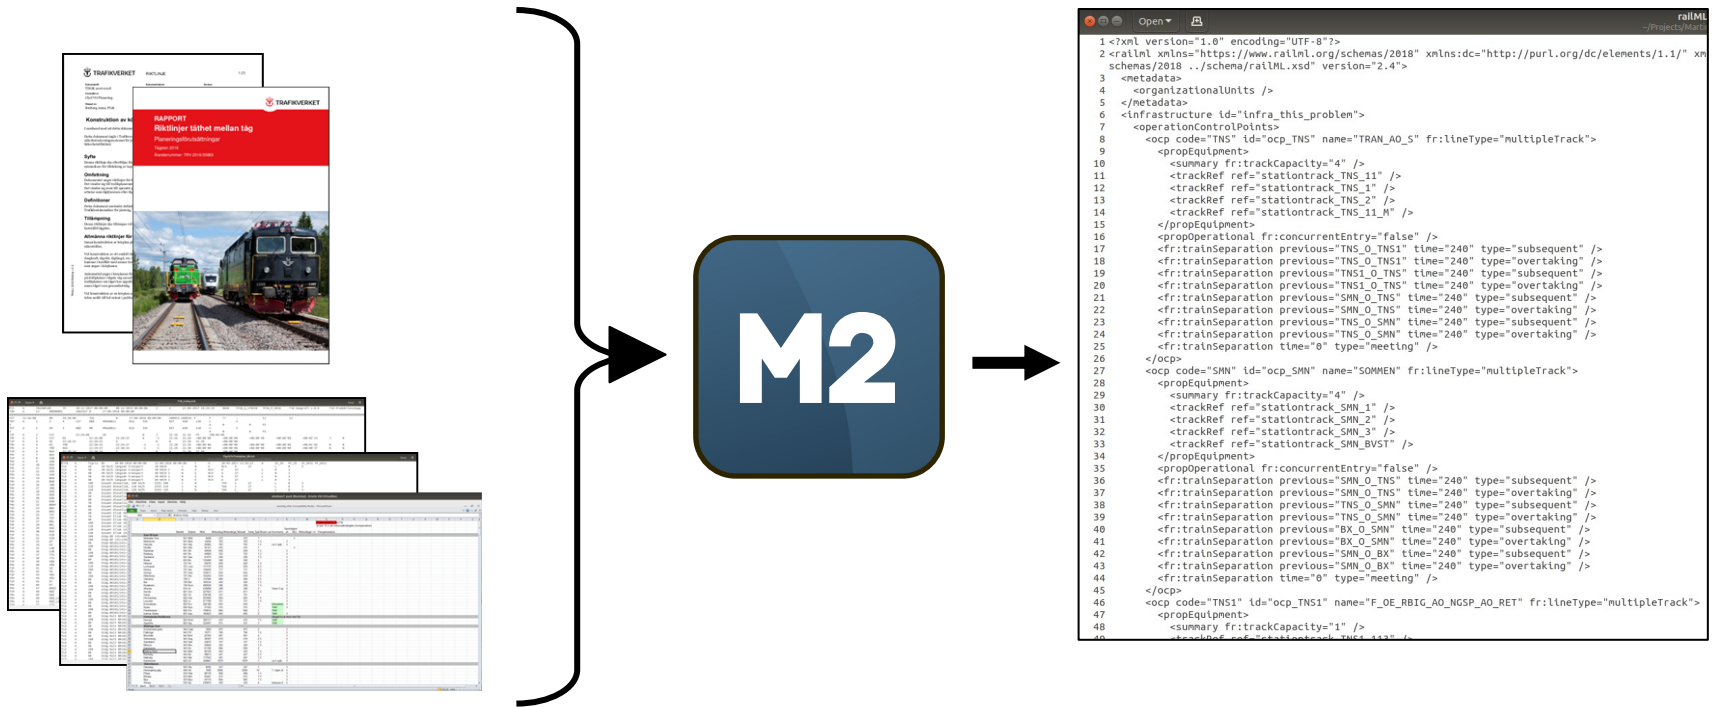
TRAFIKVERKET

TRAFIKVERKET

RAPPORT
Riktlinjer täthet mellan tåg
Planeringsförutsättningar

M2

Open

railML
~/Projects/Marts

1 <?xml version="1.0" encoding="UTF-8"?>
2 <railml xmlns="https://www.railml.org/schemas/2018" xmlns:dc="http://purl.org/dc/elements/1.1/" xm
schemas/2018 ../schema/railML.xsd" version="2.4">
3 <metadata>
4 <organizationalUnits />
5 </metadata>
6 <infrastructure id="infra_this_problem">
7 <operationControlPoints>
8 <ocp code="TNS" id="ocp_TNS" name="TRAN_AO_S" fr:lineType="multipleTrack">
9 <propEquipment>
10 <summary fr:trackCapacity="4" />
11 <trackRef ref="stationtrack_TNS_11" />
12 <trackRef ref="stationtrack_TNS_1" />
13 <trackRef ref="stationtrack_TNS_2" />
14 <trackRef ref="stationtrack_TNS_11_M" />
15 </propEquipment>
16 <propOperational fr:concurrentEntry="false" />
17 <fr:trainSeparation previous="TNS_O_TNS1" time="240" type="subsequent" />
18 <fr:trainSeparation previous="TNS_O_TNS1" time="240" type="overtaking" />
19 <fr:trainSeparation previous="TNS1_O_TNS" time="240" type="subsequent" />
20 <fr:trainSeparation previous="TNS1_O_TNS" time="240" type="overtaking" />
21 <fr:trainSeparation previous="SMN_O_TNS" time="240" type="subsequent" />
22 <fr:trainSeparation previous="SMN_O_TNS" time="240" type="overtaking" />
23 <fr:trainSeparation previous="TNS_O_SMN" time="240" type="subsequent" />
24 <fr:trainSeparation previous="TNS_O_SMN" time="240" type="overtaking" />
25 <fr:trainSeparation time="0" type="meeting" />
26 </ocp>
27 <ocp code="SMN" id="ocp_SMN" name="SOMMEN" fr:lineType="multipleTrack">
28 <propEquipment>
29 <summary fr:trackCapacity="4" />
30 <trackRef ref="stationtrack_SMN_1" />
31 <trackRef ref="stationtrack_SMN_2" />
32 <trackRef ref="stationtrack_SMN_3" />
33 <trackRef ref="stationtrack_SMN_BVST" />
34 </propEquipment>
35 <propOperational fr:concurrentEntry="false" />
36 <fr:trainSeparation previous="SMN_O_TNS" time="240" type="subsequent" />
37 <fr:trainSeparation previous="SMN_O_TNS" time="240" type="overtaking" />
38 <fr:trainSeparation previous="TNS_O_SMN" time="240" type="subsequent" />
39 <fr:trainSeparation previous="TNS_O_SMN" time="240" type="overtaking" />
40 <fr:trainSeparation previous="BX_O_SMN" time="240" type="subsequent" />
41 <fr:trainSeparation previous="BX_O_SMN" time="240" type="overtaking" />
42 <fr:trainSeparation previous="SMN_O_BX" time="240" type="subsequent" />
43 <fr:trainSeparation previous="SMN_O_BX" time="240" type="overtaking" />
44 <fr:trainSeparation time="0" type="meeting" />
45 </ocp>
46 <ocp code="TNS1" id="ocp_TNS1" name="F_OE_RBIG_AO_NGSP_AO_RET" fr:lineType="multipleTrack">
47 <propEquipment>
48 <summary fr:trackCapacity="1" />
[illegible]